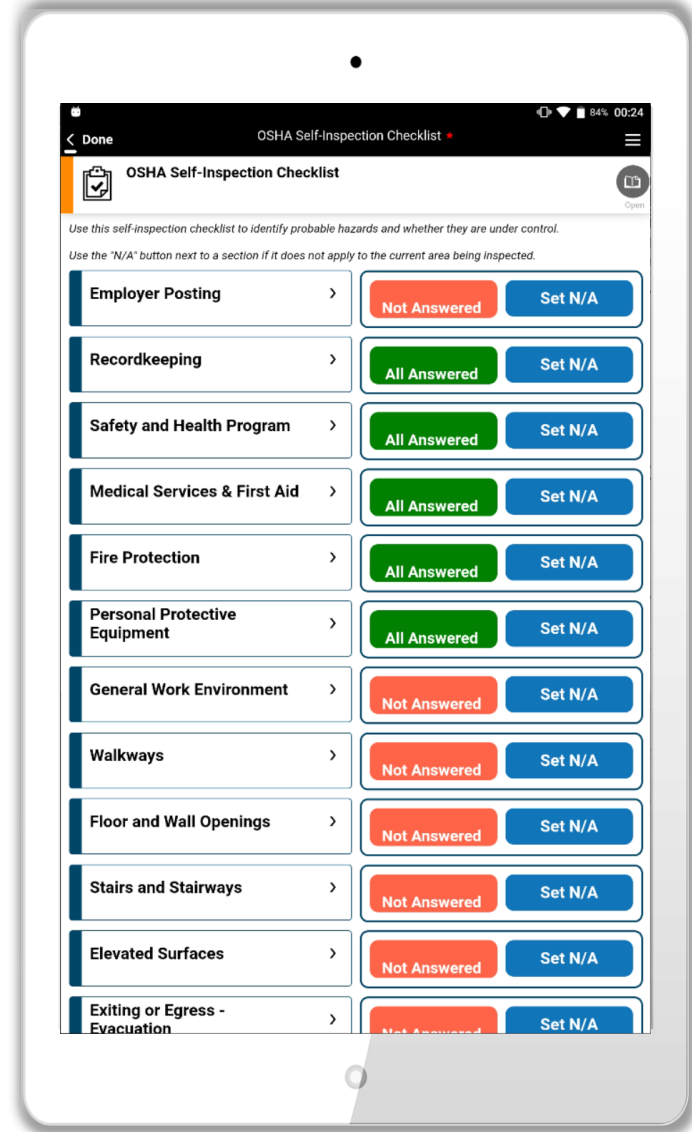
84% 00:24

< Done

OSHA Self-Inspection Checklist *

OSHA Self-Inspection Checklist

Open

Use this self-inspection checklist to identify probable hazards and whether they are under control.

Use the "N/A" button next to a section if it does not apply to the current area being inspected.

Employer Posting >
Not Answered
Set N/A

Recordkeeping >
All Answered
Set N/A

Safety and Health Program >
All Answered
Set N/A

Medical Services & First Aid >
All Answered
Set N/A

Fire Protection >
All Answered
Set N/A

Personal Protective Equipment >
All Answered
Set N/A

General Work Environment >
Not Answered
Set N/A

Walkways >
Not Answered
Set N/A

Floor and Wall Openings >
Not Answered
Set N/A

Stairs and Stairways >
Not Answered
Set N/A

Elevated Surfaces >
Not Answered
Set N/A

Exiting or Egress - Evacuation >
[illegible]
Set N/A